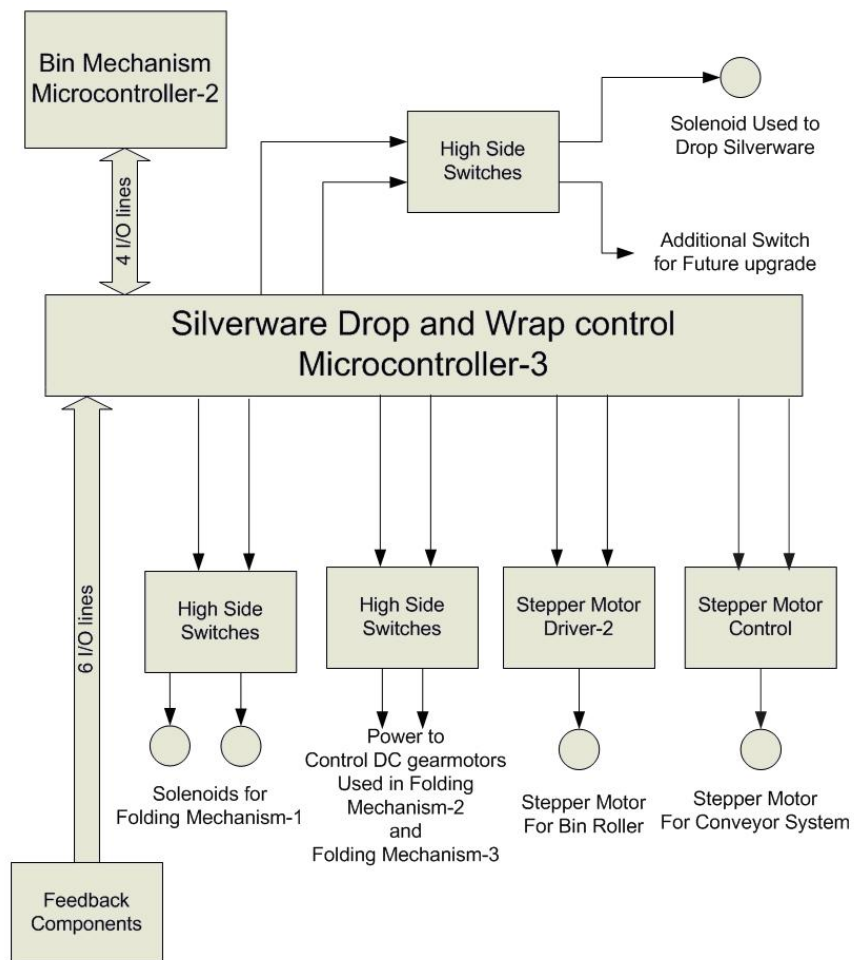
Bin Mechanism Microcontroller-2

4 I/O lines

High Side Switches

Solenoid Used to Drop Silverware

Additional Switch for Future upgrade

Silverware Drop and Wrap control Microcontroller-3

6 I/O lines

High Side Switches

High Side Switches

Stepper Motor Driver-2

Stepper Motor Control

Solenoids for Folding Mechanism-1

Power to Control DC gearmotors Used in Folding Mechanism-2 and Folding Mechanism-3

Stepper Motor For Bin Roller

Stepper Motor For Conveyor System

Feedback Components